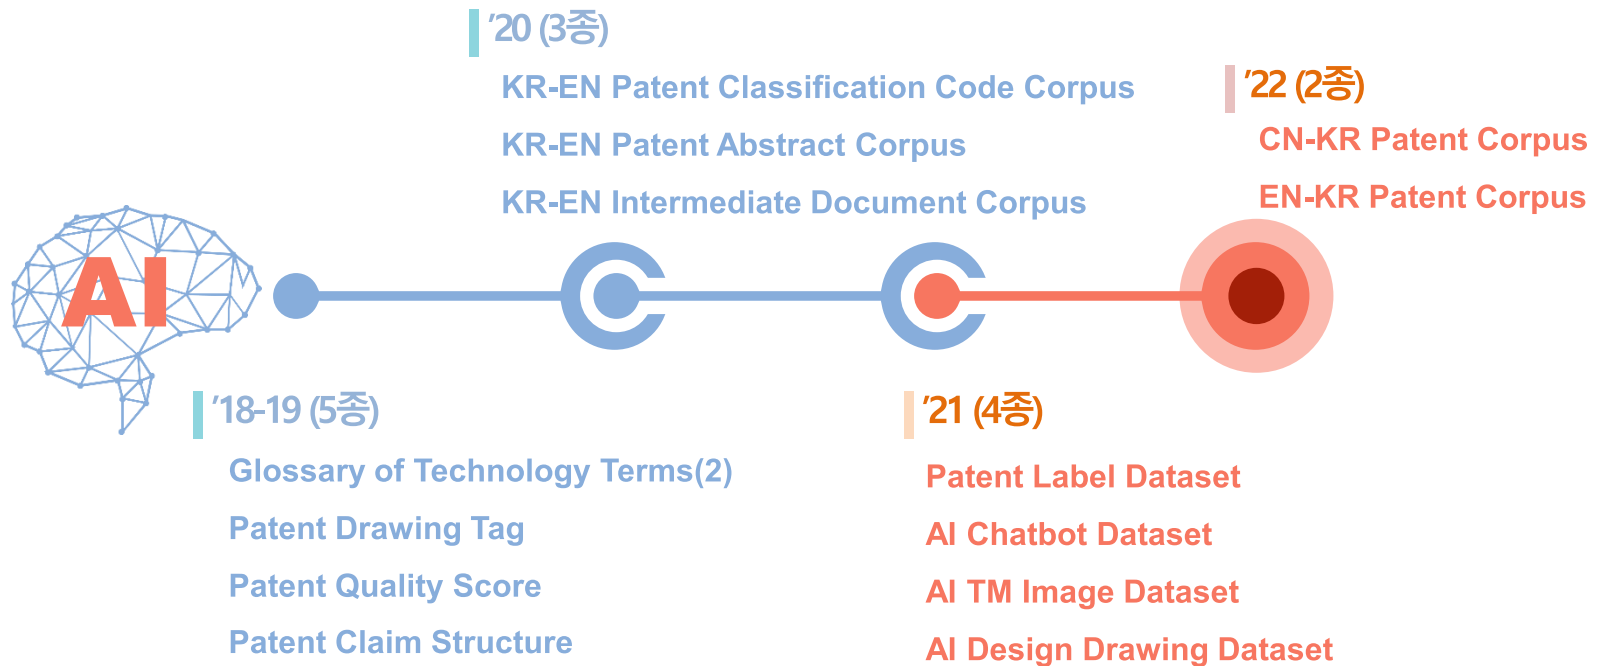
’20 (3종)

KR-EN Patent Classification Code Corpus

KR-EN Patent Abstract Corpus

KR-EN Intermediate Document Corpus

’22 (2종)

CN-KR Patent Corpus

EN-KR Patent Corpus

AI

’18-19 (5종)

Glossary of Technology Terms(2)

Patent Drawing Tag

Patent Quality Score

Patent Claim Structure

’21 (4종)

Patent Label Dataset

AI Chatbot Dataset

AI TM Image Dataset

AI Design Drawing Dataset